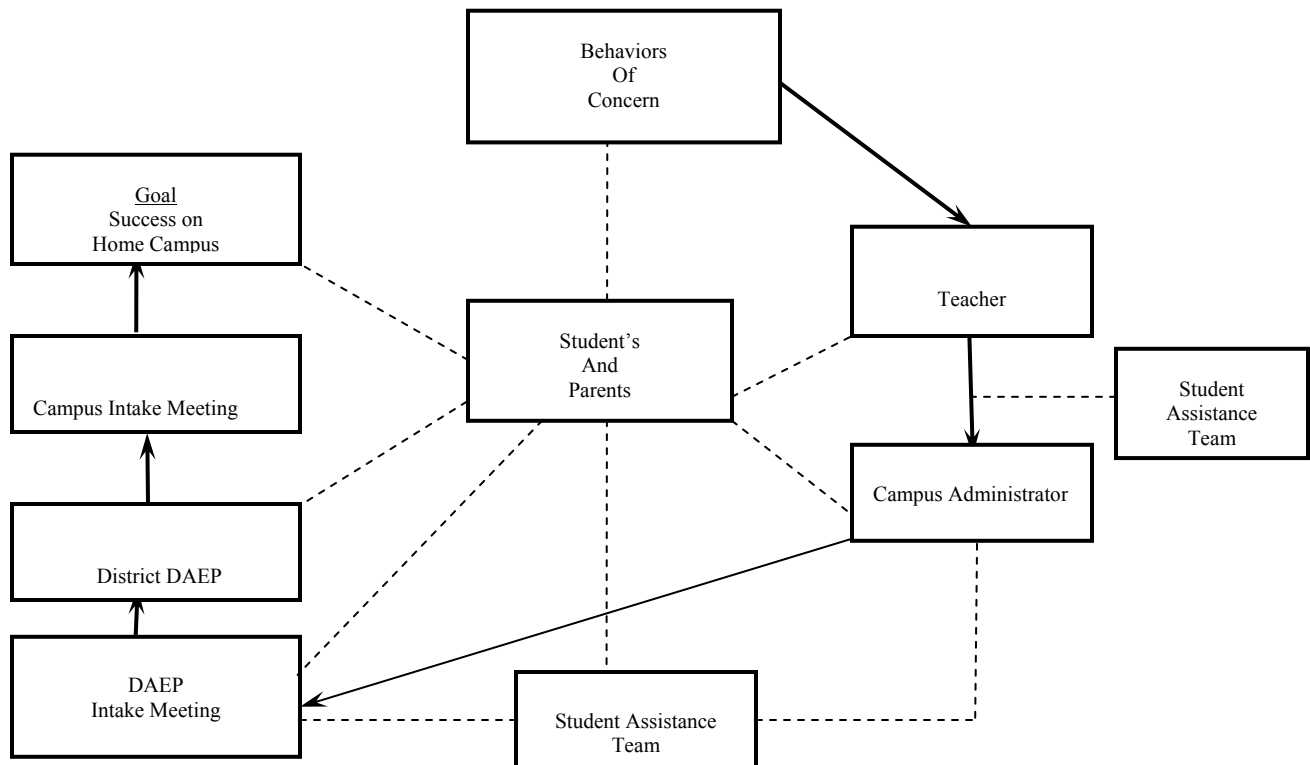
Behaviors
Of
Concern

Goal
Success on
Home Campus

Teacher

Student's
And
Parents

Campus Intake Meeting

Student
Assistance
Team

Campus Administrator

District DAEP

DAEP
Intake Meeting

Student Assistance
Team